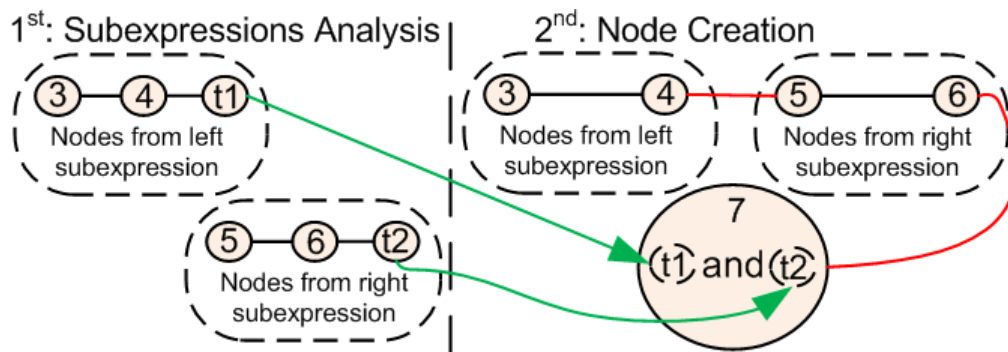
1$^{st}$: Subexpressions Analysis

3
4
t1
Nodes from left subexpression

5
6
t2
Nodes from right subexpression

2$^{nd}$: Node Creation

3
4
Nodes from left subexpression

5
6
Nodes from right subexpression

7
t1 and t2